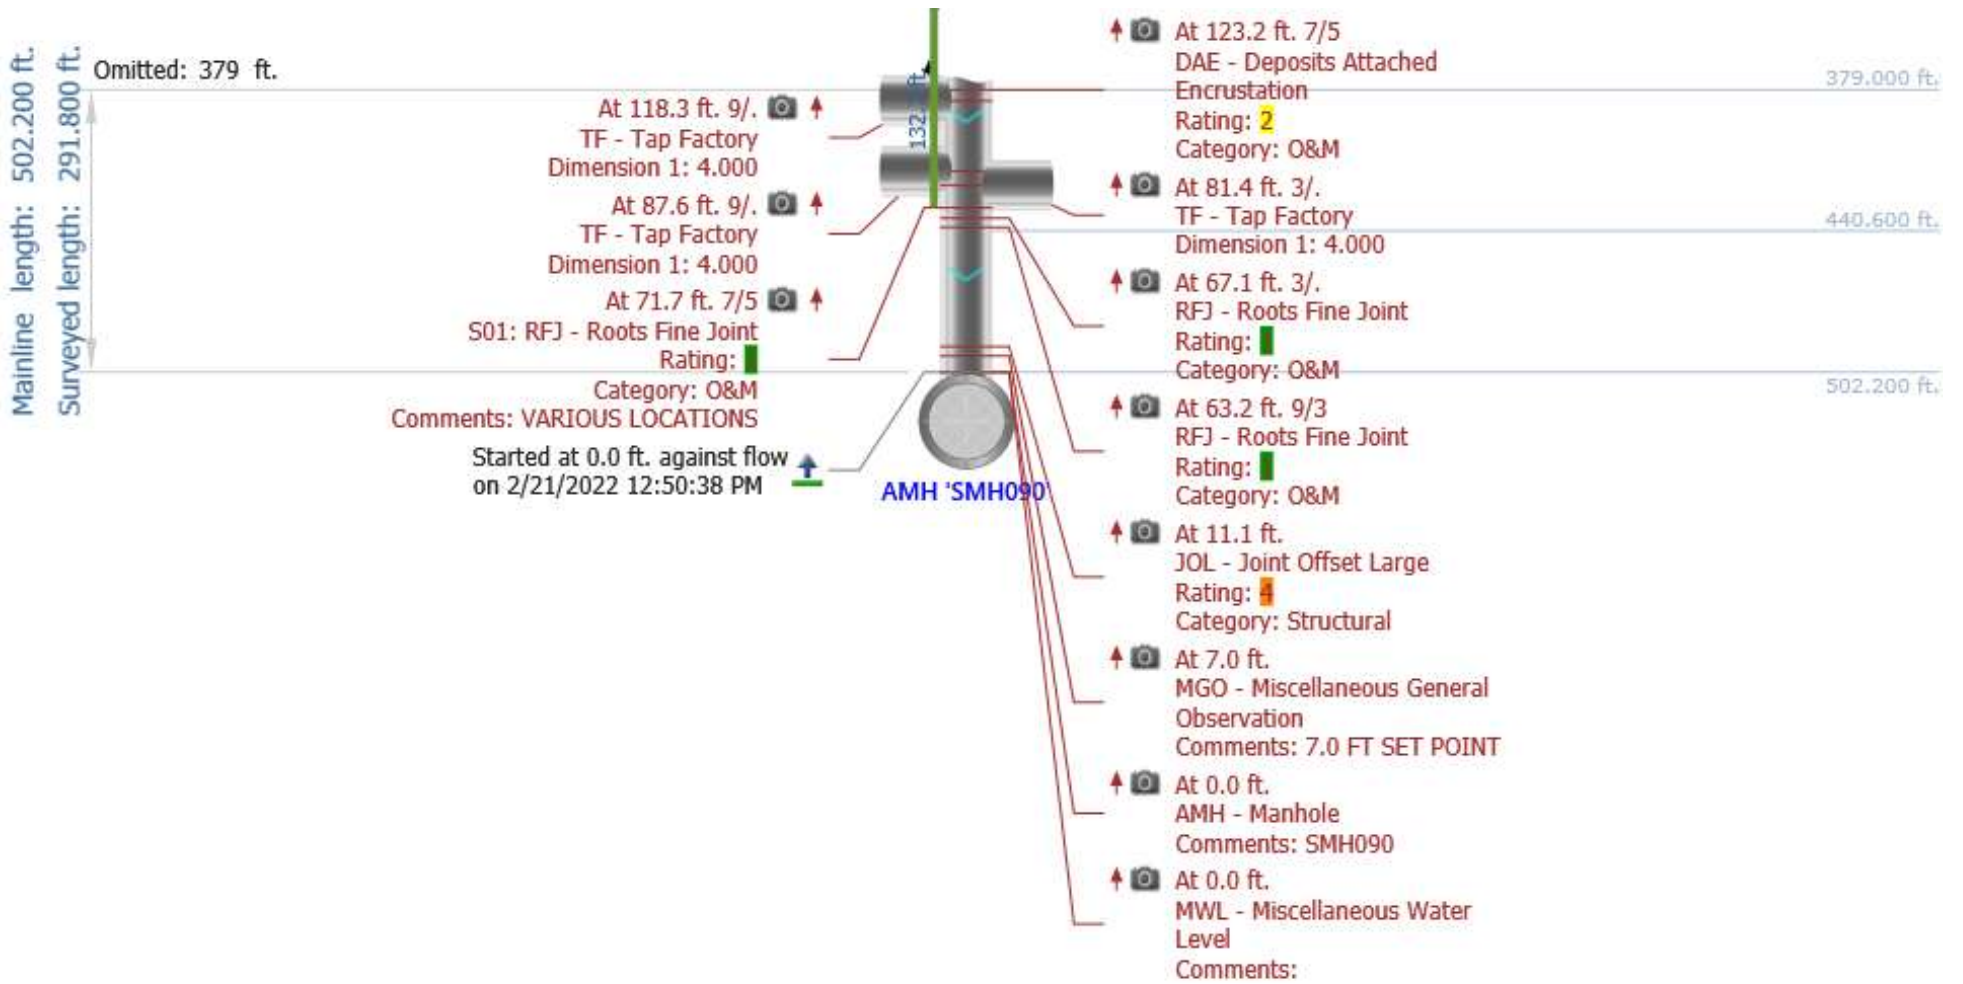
Mainline length: 502.200 ft.
Surveyed length: 291.800 ft.

Omitted: 379 ft.

At 118.3 ft. 9/.
TF - Tap Factory
Dimension 1: 4.000

At 87.6 ft. 9/.
TF - Tap Factory
Dimension 1: 4.000

At 71.7 ft. 7/5
S01: RFJ - Roots Fine Joint
Rating:
Category: O&M
Comments: VARIOUS LOCATIONS

Started at 0.0 ft. against flow
on 2/21/2022 12:50:38 PM

132 ft

AMH 'SMH090'

At 123.2 ft. 7/5
DAE - Deposits Attached Encrustation
Rating: 2
Category: O&M

At 81.4 ft. 3/.
TF - Tap Factory
Dimension 1: 4.000

At 67.1 ft. 3/.
RFJ - Roots Fine Joint
Rating:
Category: O&M

At 63.2 ft. 9/3
RFJ - Roots Fine Joint
Rating:
Category: O&M

At 11.1 ft.
JOL - Joint Offset Large
Rating: 4
Category: Structural

At 7.0 ft.
MGO - Miscellaneous General Observation
Comments: 7.0 FT SET POINT

At 0.0 ft.
AMH - Manhole
Comments: SMH090

At 0.0 ft.
MWL - Miscellaneous Water Level
Comments:

379.000 ft.
440.600 ft.
502.200 ft.